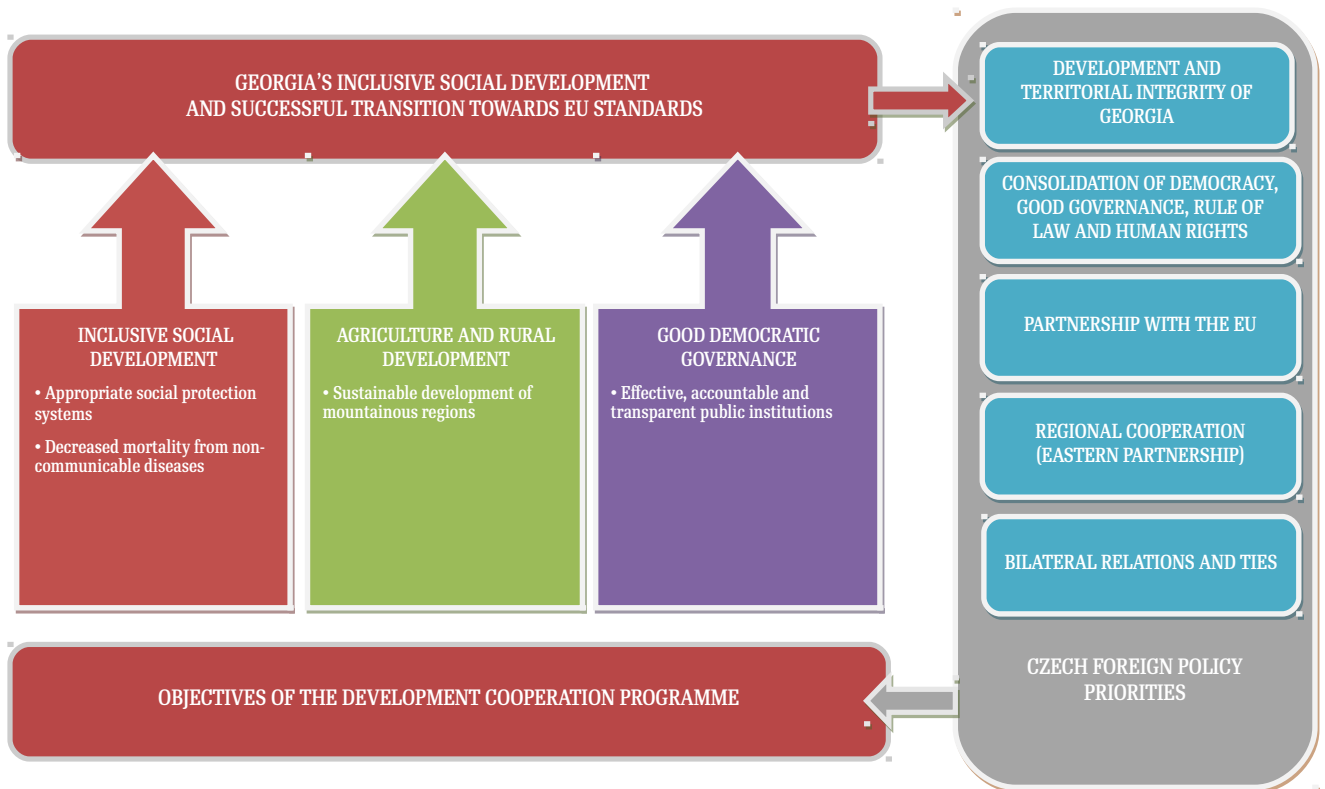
GEORGIA’S INCLUSIVE SOCIAL DEVELOPMENT AND SUCCESSFUL TRANSITION TOWARDS EU STANDARDS

INCLUSIVE SOCIAL DEVELOPMENT

• Appropriate social protection systems

• Decreased mortality from non-communicable diseases

AGRICULTURE AND RURAL DEVELOPMENT

• Sustainable development of mountainous regions

GOOD DEMOCRATIC GOVERNANCE

• Effective, accountable and transparent public institutions

OBJECTIVES OF THE DEVELOPMENT COOPERATION PROGRAMME

DEVELOPMENT AND TERRITORIAL INTEGRITY OF GEORGIA

CONSOLIDATION OF DEMOCRACY, GOOD GOVERNANCE, RULE OF LAW AND HUMAN RIGHTS

PARTNERSHIP WITH THE EU

REGIONAL COOPERATION (EASTERN PARTNERSHIP)

BILATERAL RELATIONS AND TIES

CZECH FOREIGN POLICY PRIORITIES